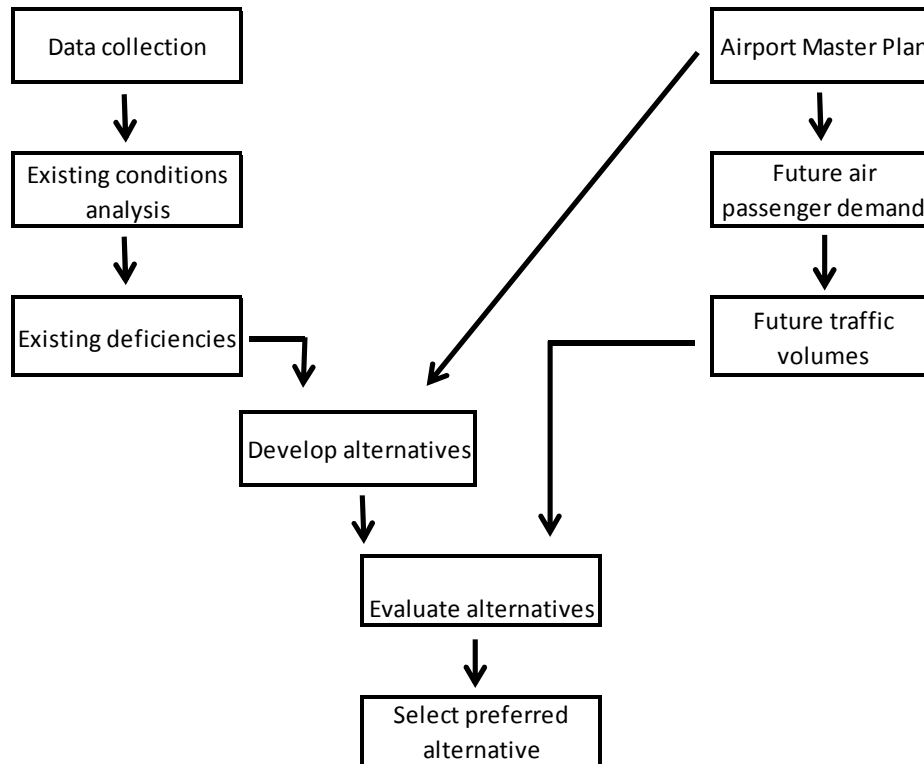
Data collection

Existing conditions analysis

Existing deficiencies

Airport Master Plan

Future air passenger demand

Future traffic volumes

Develop alternatives

Evaluate alternatives

Select preferred alternative